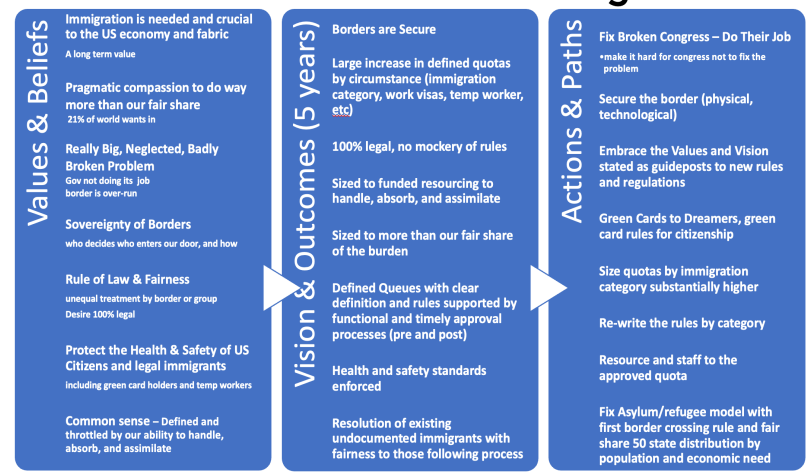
Values & Beliefs

Immigration is needed and crucial to the US economy and fabric
A long term value

Pragmatic compassion to do way more than our fair share
21% of world wants in

Really Big, Neglected, Badly Broken Problem
Gov not doing its job
border is over-run

Sovereignty of Borders
who decides who enters our door, and how

Rule of Law & Fairness
unequal treatment by border or group
Desire 100% legal

Protect the Health & Safety of US Citizens and legal immigrants
including green card holders and temp workers

Common sense – Defined and throttled by our ability to handle, absorb, and assimilate

Vision & Outcomes (5 years)

Borders are Secure

Large increase in defined quotas by circumstance (immigration category, work visas, temp worker, etc)

100% legal, no mockery of rules

Sized to funded resourcing to handle, absorb, and assimilate

Sized to more than our fair share of the burden

Defined Queues with clear definition and rules supported by functional and timely approval processes (pre and post)

Health and safety standards enforced

Resolution of existing undocumented immigrants with fairness to those following process

Actions & Paths

Fix Broken Congress – Do Their Job
•make it hard for congress not to fix the problem

Secure the border (physical, technological)

Embrace the Values and Vision stated as guideposts to new rules and regulations

Green Cards to Dreamers, green card rules for citizenship

Size quotas by immigration category substantially higher

Re-write the rules by category

Resource and staff to the approved quota

Fix Asylum/refugee model with first border crossing rule and fair share 50 state distribution by population and economic need